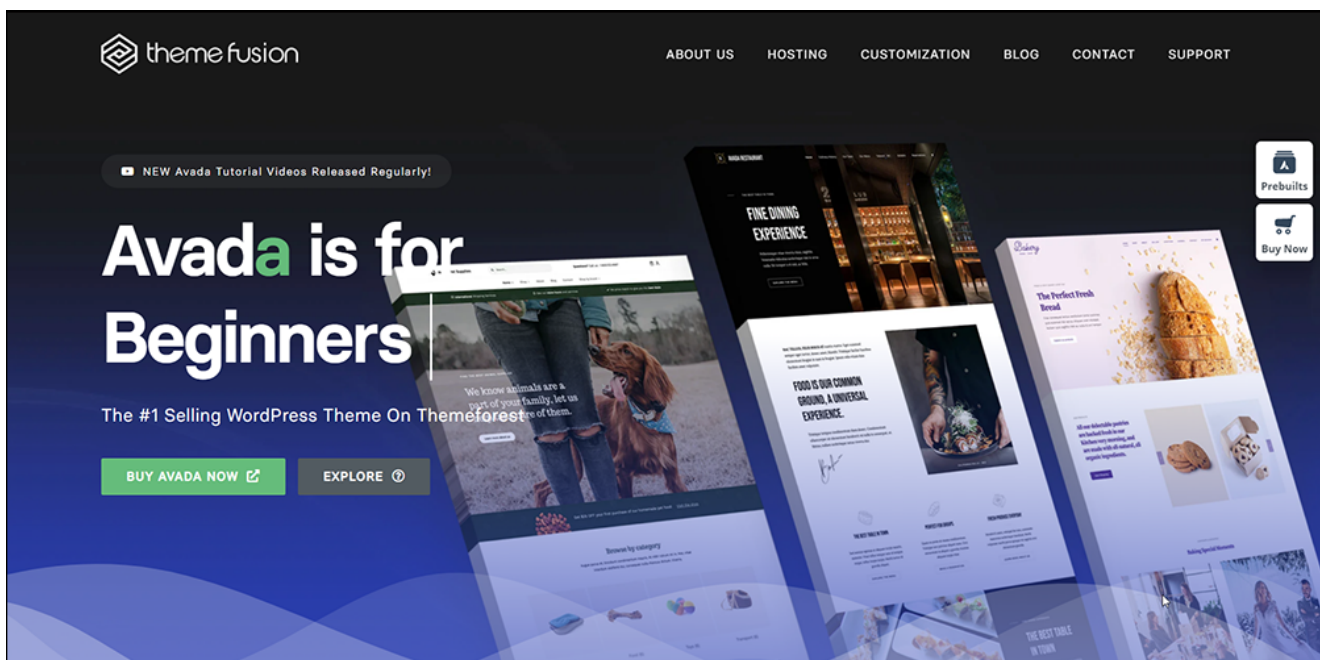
theme fusion

ABOUT US HOSTING CUSTOMIZATION BLOG CONTACT SUPPORT

Prebuilts

Buy Now

NEW Avada Tutorial Videos Released Regularly!

Avada is for Beginners

The #1 Selling WordPress Theme On Themeforest

BUY AVADA NOW

EXPLORE

FINE DINING EXPERIENCE

FOOD IS OUR COMMON GROUND, A UNIVERSAL EXPERIENCE.

The Perfect Fresh Bread

We know animals are a part of your family, let us take care of them.

Browse by category

THE BEST TABLE IN TOWN